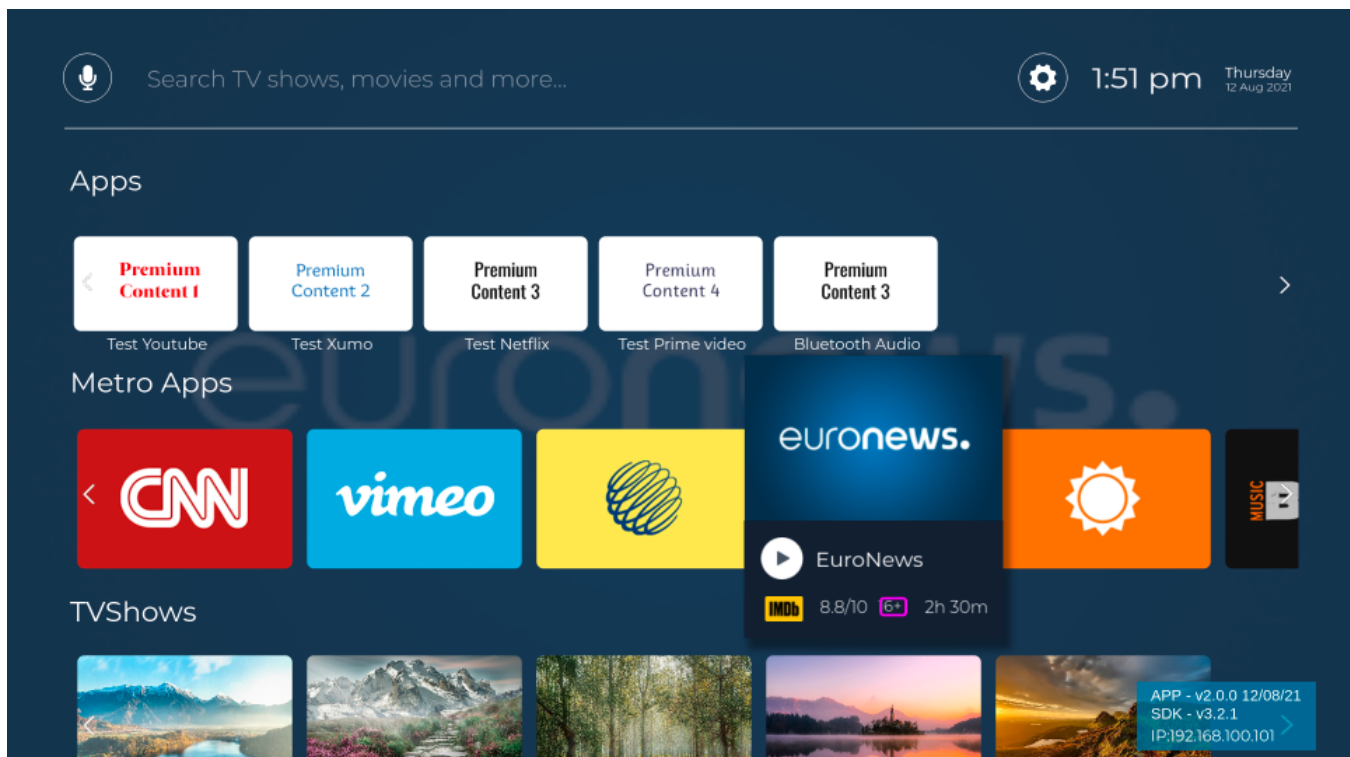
Search TV shows, movies and more...

1:51 pm Thursday 12 Aug 2021

Apps

Premium Content 1
Test Youtube

Premium Content 2
Test Xumo

Premium Content 3
Test Netflix

Premium Content 4
Test Prime video

Premium Content 3
Bluetooth Audio

Metro Apps

CNN

vimeo

euronews.

EuroNews

IMDb 8.8/10 6+ 2h 30m

MUSIC

TVShows

APP - v2.0.0 12/08/21
SDK - v3.2.1
IP:192.168.100.101